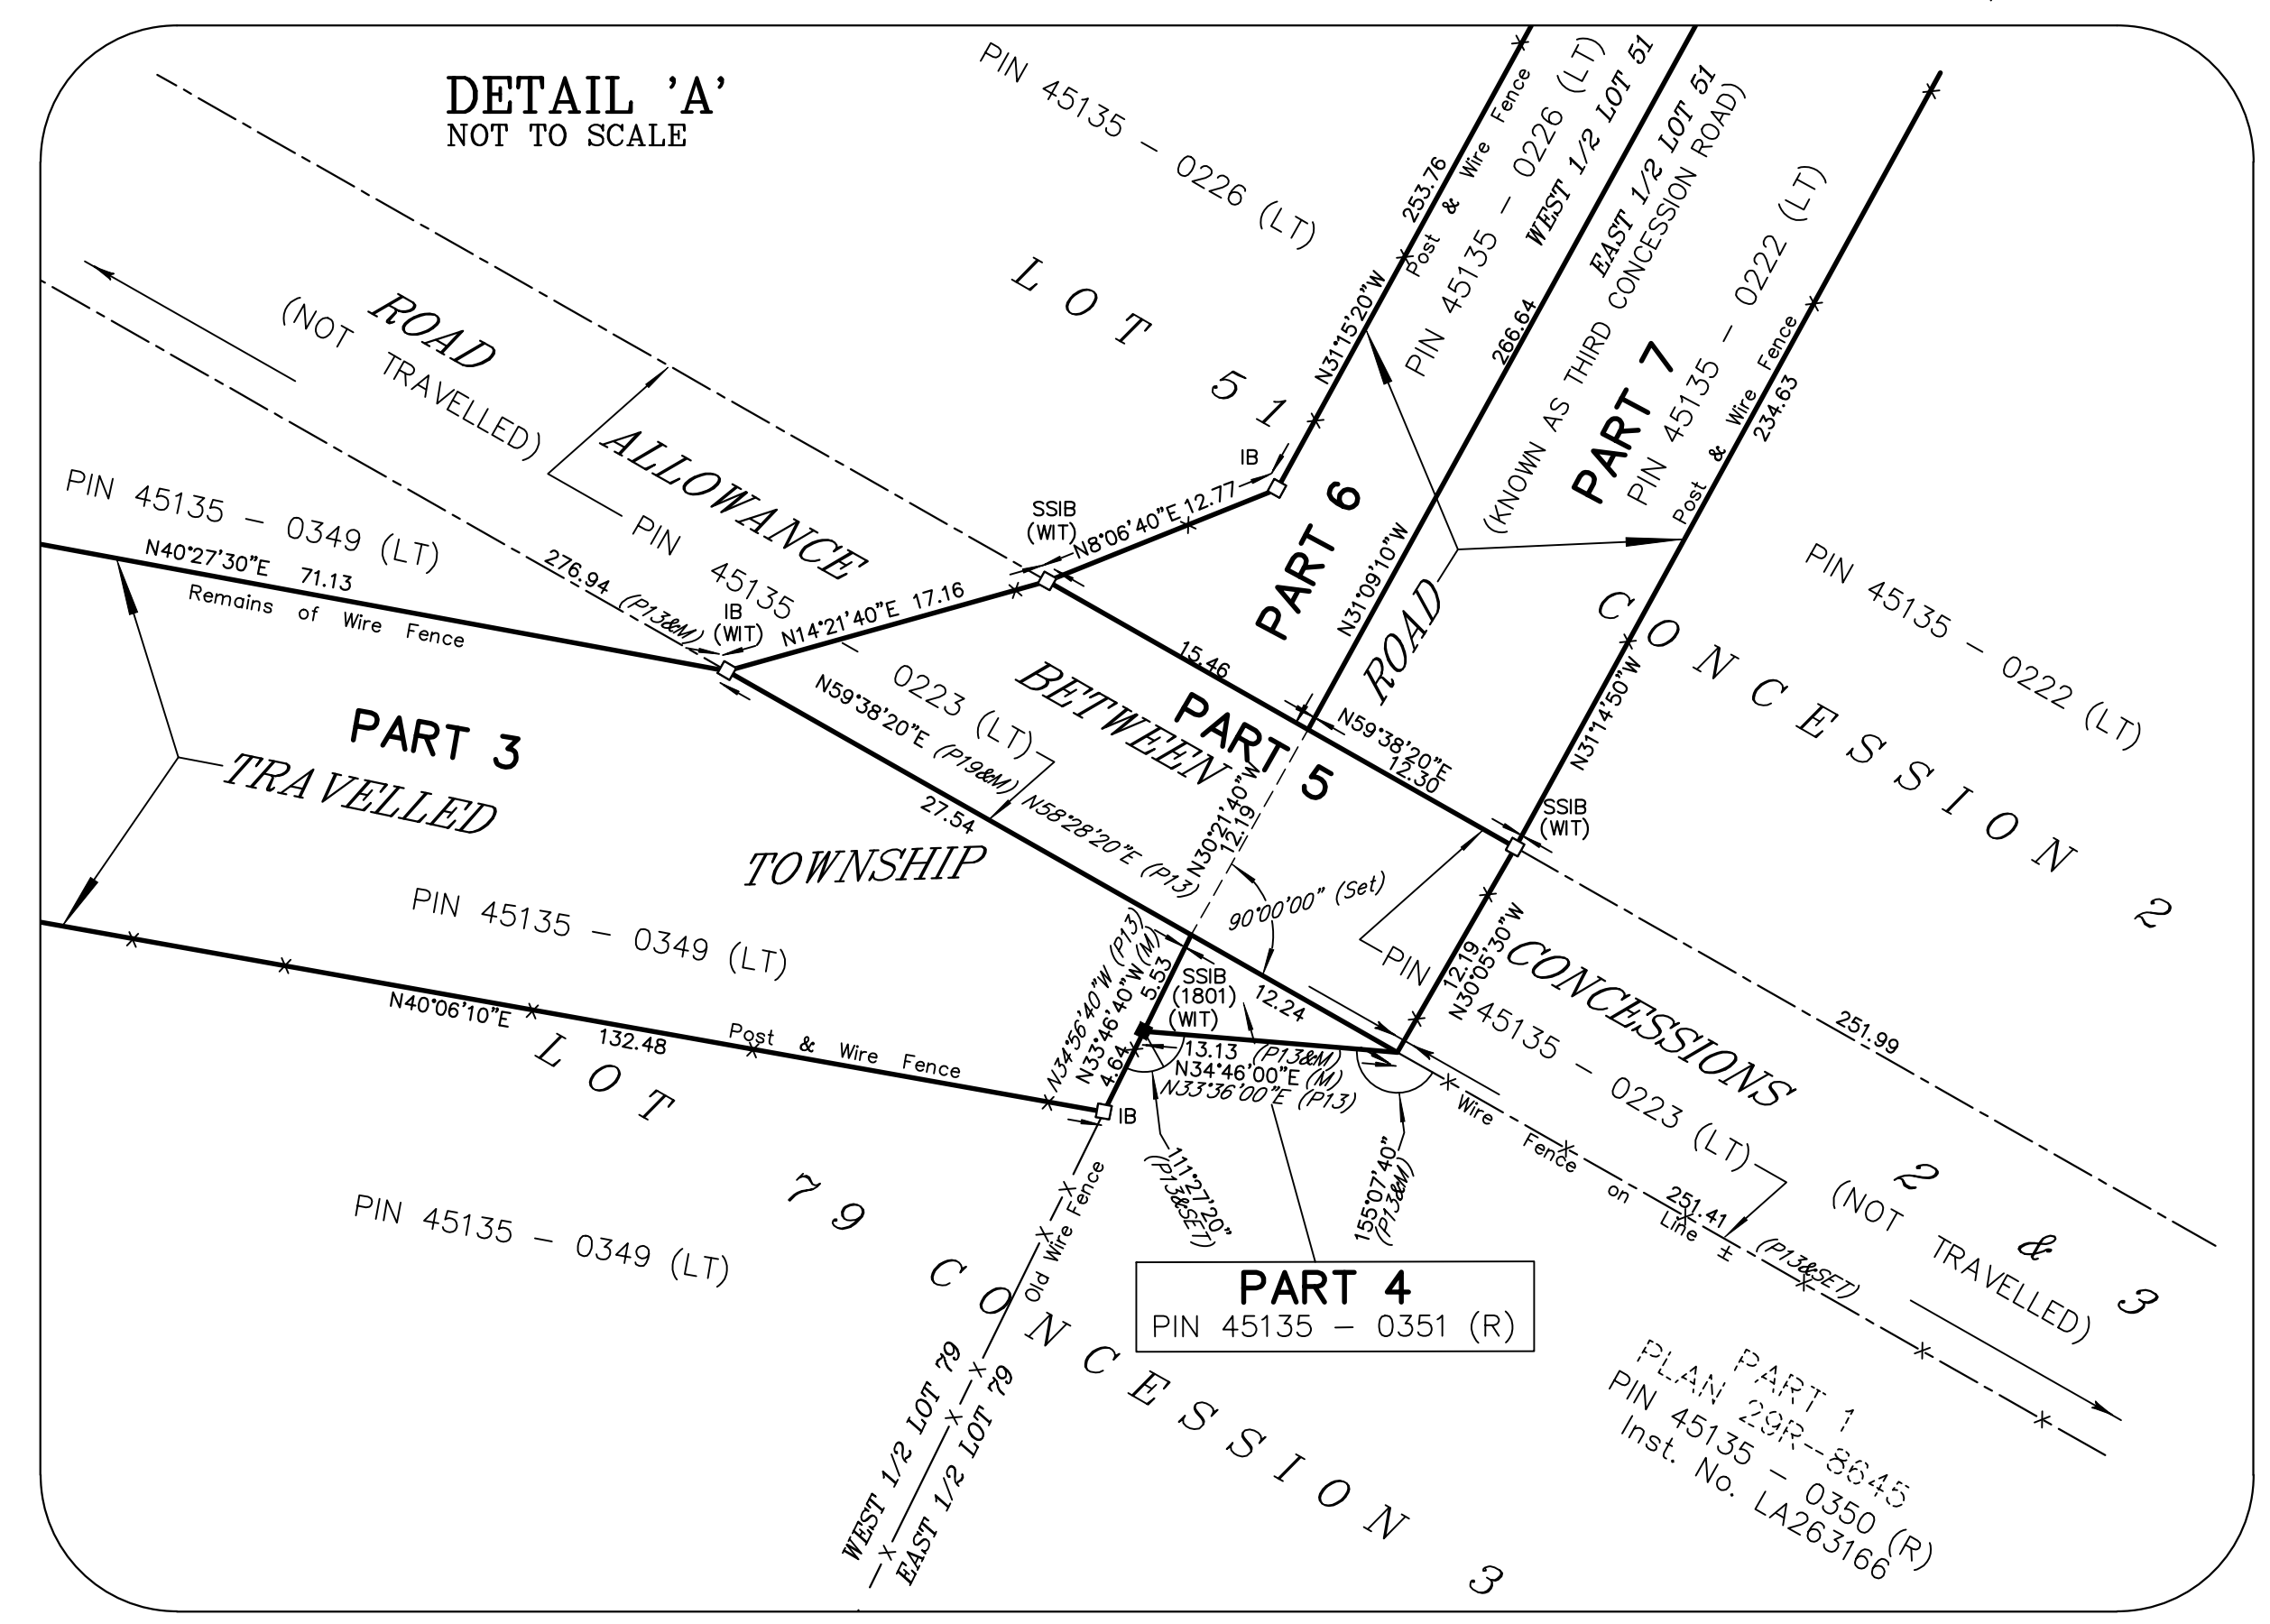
DETAIL 'A'
NOT TO SCALE

PIN 45135 – 0226 (LT)

LOT 51

ROAD
(NOT TRAVELLED)
ALLOWANCE

PIN 45135 – 0226 (LT)
WEST 1/2 LOT 51
EAST 1/2 LOT 51
(KNOWN AS THIRD CONCESSION ROAD)
PIN 45135 – 0222 (LT)

Post & Wire Fence
253.76
N31°15'20"W
266.64
PART 7
PIN 45135 – 0222 (LT)
Post & Wire Fence
234.63

IB
SSIB (WIT)
N8°06'40"E 12.77
PART 6
N31°09'10"W
ROAD

PIN 45135 – 0222 (LT)
CONCESSION 2

PIN 45135 – 0349 (LT)
N40°27'30"E 71.13
Remains of Wire Fence
276.94 (P13&M)
PIN 45135 – 0223 (LT)
IB (WIT)
N14°21'40"E 17.16
15.46
BETWEEN
PART 5
N59°38'20"E 12.30
N31°14'50"W
SSIB (WIT)

PART 3
TRAVELLED
N59°38'20"E (P19&M)
N58°28'20"E (P13)
27.54
TOWNSHIP
N30°21'40"W 12.19
90°00'00" (Set)

PIN 45135 – 0349 (LT)
N40°06'10"E 132.48
Post & Wire Fence
LOT 79

N34°56'40"W (P13)
N33°46'40"W (M)
5.53
4.64
SSIB (1801) (WIT)
12.24
13.13 (P13&M)
N34°46'00"E (M)
N33°36'00"E (P13)
IB

PIN 45135 – 0223 (LT)
12.19
N30°05'30"W
CONCESSIONS
251.99
2 & 3
(NOT TRAVELLED)
Wire Fence on Line ±
251.41 (P13&SET)

111°27'20" (P13&SET)
155°07'40" (P13&M)

PART 4
PIN 45135 – 0351 (R)

PIN 45135 – 0349 (LT)
Old Wire Fence
CONCESSION 3
WEST 1/2 LOT 79
EAST 1/2 LOT 79

PART 1
PLAN 29R-8645
PIN 45135 – 0350 (R)
Inst. No. LA263166